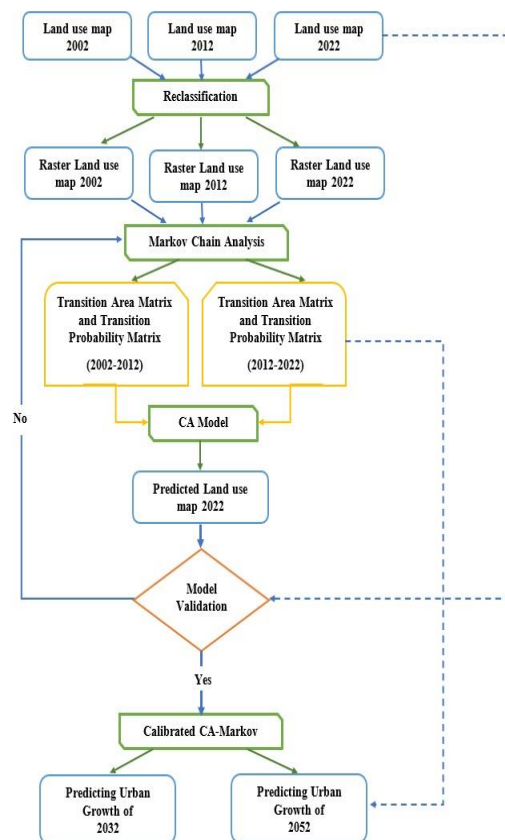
Land use map 2002

Land use map 2012

Land use map 2022

Reclassification

Raster Land use map 2002

Raster Land use map 2012

Raster Land use map 2022

Markov Chain Analysis

Transition Area Matrix and Transition Probability Matrix (2002-2012)

Transition Area Matrix and Transition Probability Matrix (2012-2022)

No

CA Model

Predicted Land use map 2022

Model Validation

Yes

Calibrated CA-Markov

Predicting Urban Growth of 2032

Predicting Urban Growth of 2052